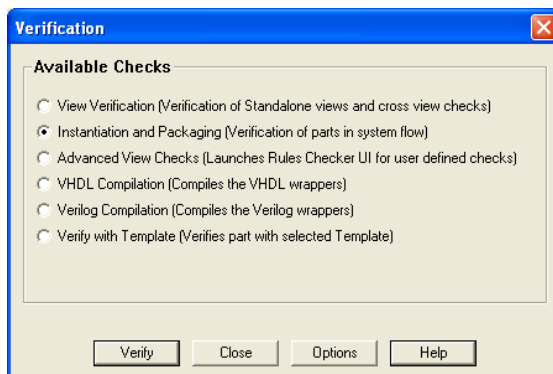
Verification

Available Checks

View Verification (Verification of Standalone views and cross view checks)
Instantiation and Packaging (Verification of parts in system flow)
Advanced View Checks (Launches Rules Checker UI for user defined checks)
VHDL Compilation (Compiles the VHDL wrappers)
Verilog Compilation (Compiles the Verilog wrappers)
Verify with Template (Verifies part with selected Template)

Verify Close Options Help